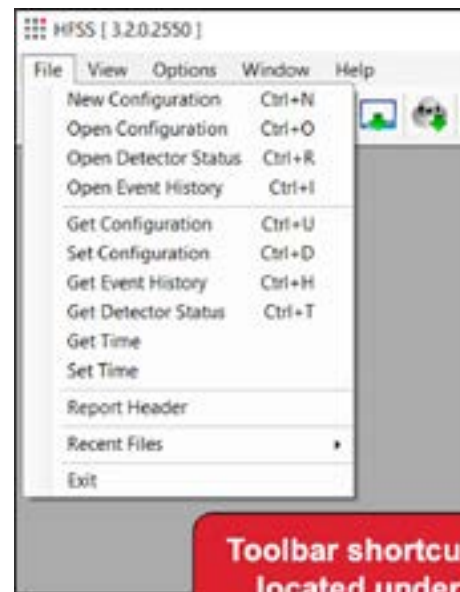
HFSS [ 3.2.0.2550 ]

File View Options Window Help

New Configuration Ctrl+N
Open Configuration Ctrl+O
Open Detector Status Ctrl+R
Open Event History Ctrl+I

Get Configuration Ctrl+U
Set Configuration Ctrl+D
Get Event History Ctrl+H
Get Detector Status Ctrl+T
Get Time
Set Time

Report Header

Recent Files

Exit

Toolbar shortcu
located under